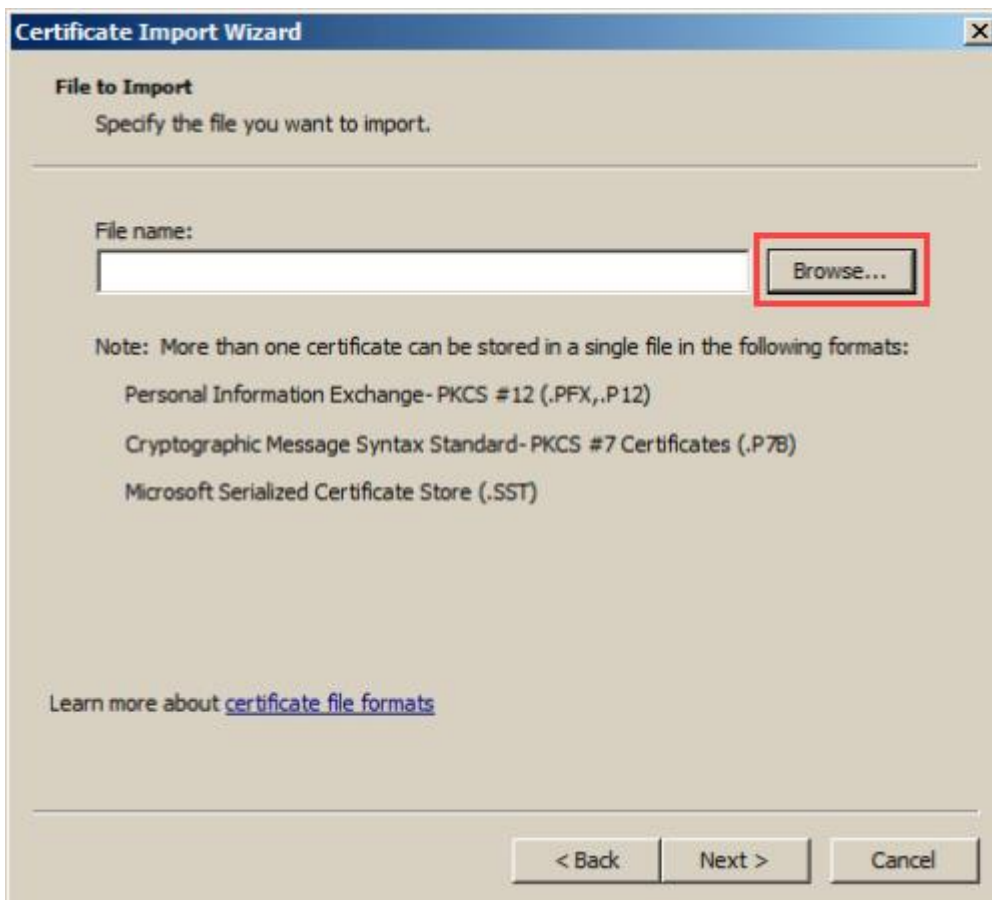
Certificate Import Wizard

File to Import

Specify the file you want to import.

File name:

Browse...

Note: More than one certificate can be stored in a single file in the following formats:

Personal Information Exchange- PKCS #12 (.PFX,.P12)

Cryptographic Message Syntax Standard- PKCS #7 Certificates (.P7B)

Microsoft Serialized Certificate Store (.SST)

Learn more about certificate file formats

< Back

Next >

Cancel